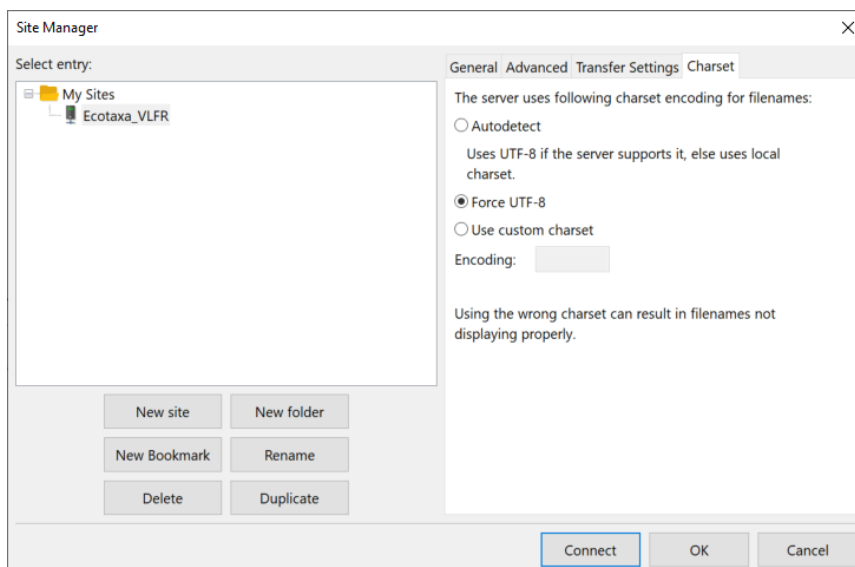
Site Manager

Select entry:

My Sites
Ecotaxa_VLFR

New site
New folder
New Bookmark
Rename
Delete
Duplicate

General
Advanced
Transfer Settings
Charset

The server uses following charset encoding for filenames:

Autodetect

Uses UTF-8 if the server supports it, else uses local charset.

Force UTF-8

Use custom charset

Encoding:

Using the wrong charset can result in filenames not displaying properly.

Connect
OK
Cancel